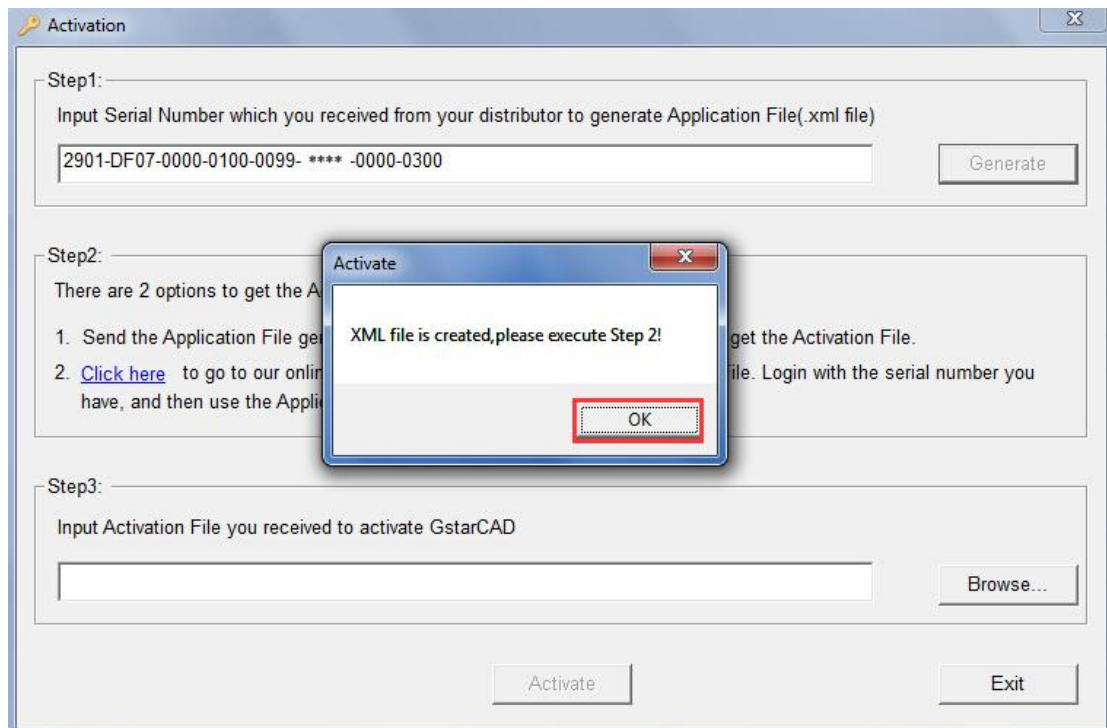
Activation

Step1:

Input Serial Number which you received from your distributor to generate Application File(.xml file)

2901-DF07-0000-0100-0099- **** -0000-0300

Generate

Step2:

There are 2 options to get the A

1. Send the Application File ge get the Activation File.

2. Click here to go to our onli file. Login with the serial number you have, and then use the Appli

Activate

XML file is created,please execute Step 2!

OK

Step3:

Input Activation File you received to activate GstarCAD

Browse...

Activate

Exit